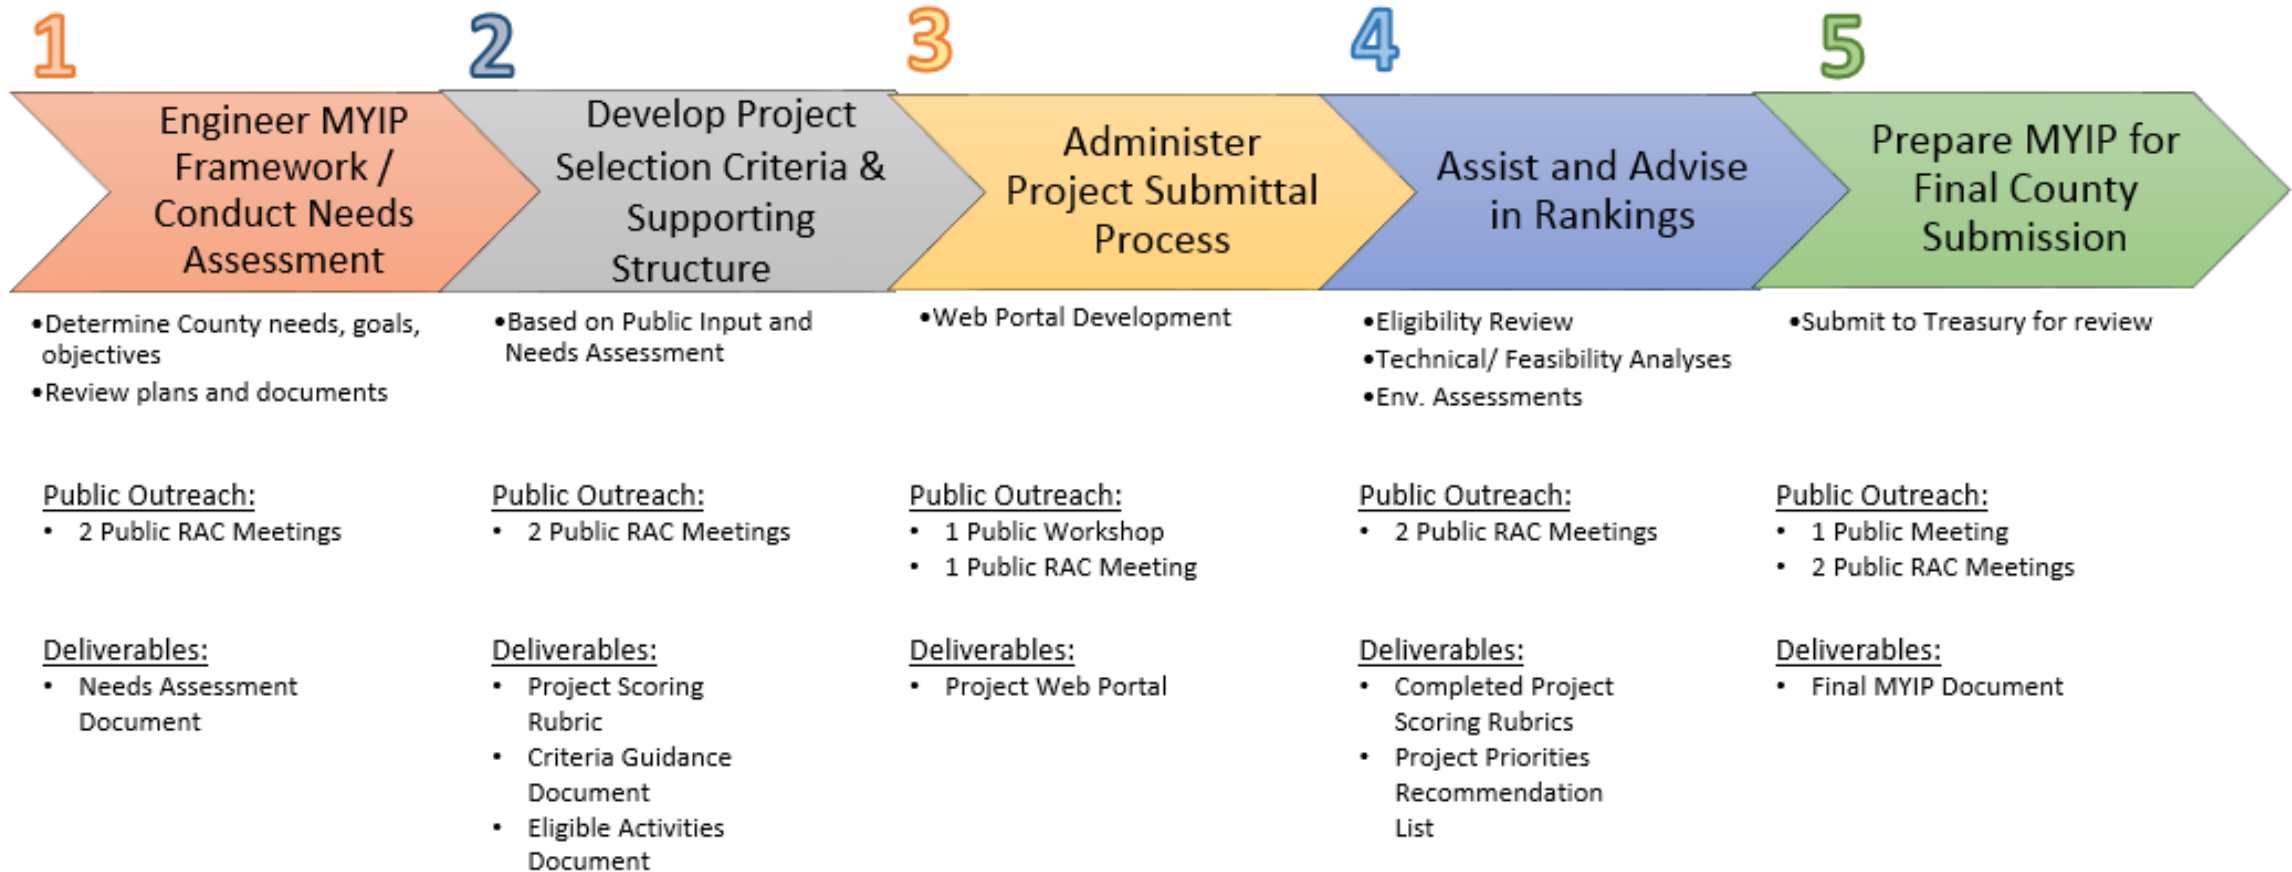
1

Engineer MYIP Framework / Conduct Needs Assessment

•Determine County needs, goals, objectives
•Review plans and documents

Public Outreach:
• 2 Public RAC Meetings

Deliverables:
• Needs Assessment Document

2

Develop Project Selection Criteria & Supporting Structure

•Based on Public Input and Needs Assessment

Public Outreach:
• 2 Public RAC Meetings

Deliverables:
• Project Scoring Rubric
• Criteria Guidance Document
• Eligible Activities Document

3

Administer Project Submittal Process

•Web Portal Development

Public Outreach:
• 1 Public Workshop
• 1 Public RAC Meeting

Deliverables:
• Project Web Portal

4

Assist and Advise in Rankings

•Eligibility Review
•Technical/ Feasibility Analyses
•Env. Assessments

Public Outreach:
• 2 Public RAC Meetings

Deliverables:
• Completed Project Scoring Rubrics
• Project Priorities Recommendation List

5

Prepare MYIP for Final County Submission

•Submit to Treasury for review

Public Outreach:
• 1 Public Meeting
• 2 Public RAC Meetings

Deliverables:
• Final MYIP Document